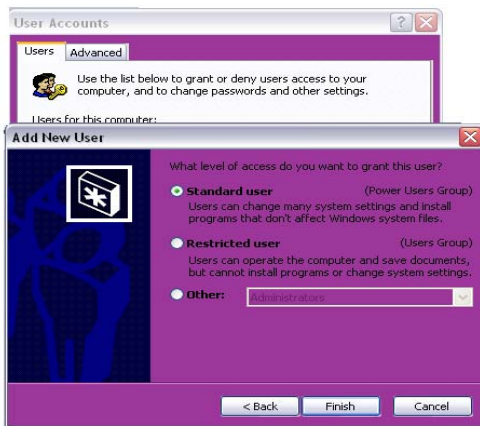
User Accounts

Users Advanced

Use the list below to grant or deny users access to your computer, and to change passwords and other settings.

Users for this computer:

Add New User

What level of access do you want to grant this user?

Standard user (Power Users Group)

Users can change many system settings and install programs that don't affect Windows system files.

Restricted user (Users Group)

Users can operate the computer and save documents, but cannot install programs or change system settings.

Other: Administrators

< Back Finish Cancel